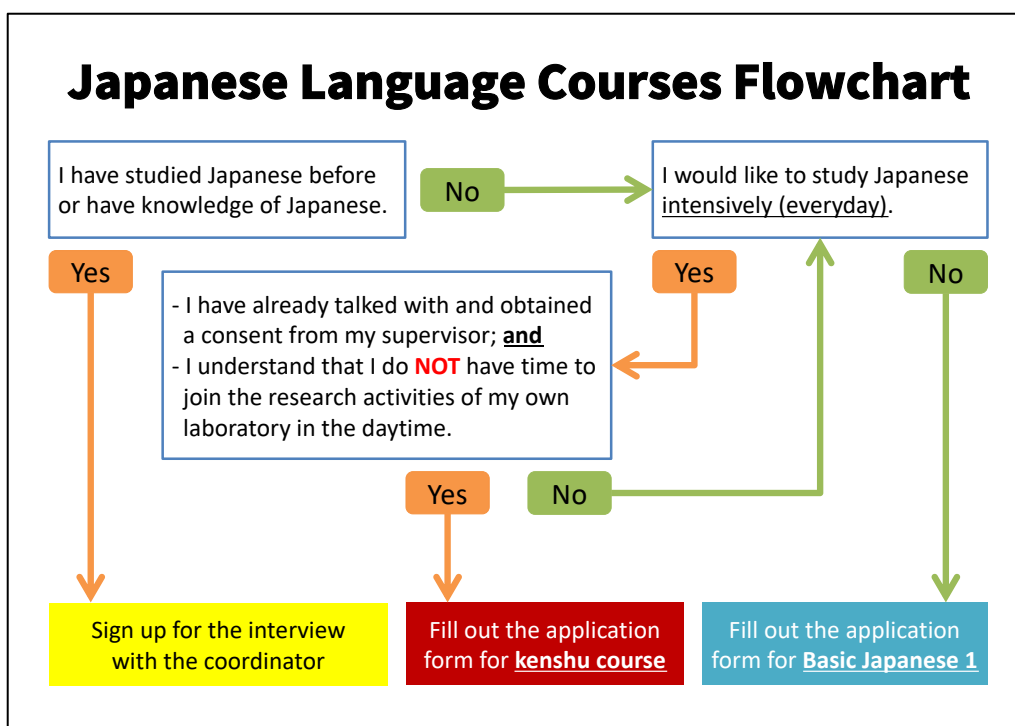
Japanese Language Courses Flowchart

I have studied Japanese before or have knowledge of Japanese.

No

I would like to study Japanese intensively (everyday).

Yes

Yes

No

- I have already talked with and obtained a consent from my supervisor; and
- I understand that I do NOT have time to join the research activities of my own laboratory in the daytime.

Yes

No

Sign up for the interview with the coordinator

Fill out the application form for kenshu course

Fill out the application form for Basic Japanese 1